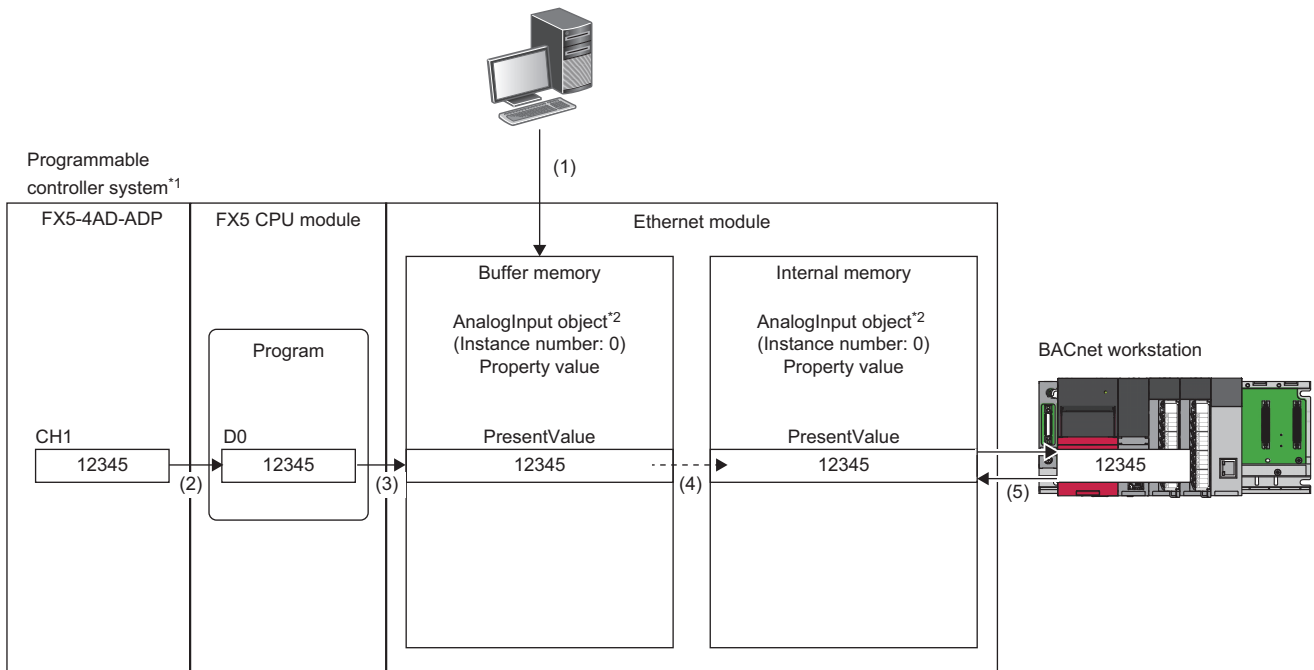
Programmable controller system$^{*1}$

(1)

FX5-4AD-ADP

FX5 CPU module

Ethernet module

Buffer memory

Internal memory

AnalogInput object$^{*2}$
(Instance number: 0)
Property value

AnalogInput object$^{*2}$
(Instance number: 0)
Property value

BACnet workstation

Program

CH1

12345

(2)

D0

12345

(3)

PresentValue

12345

(4)

PresentValue

12345

12345

(5)